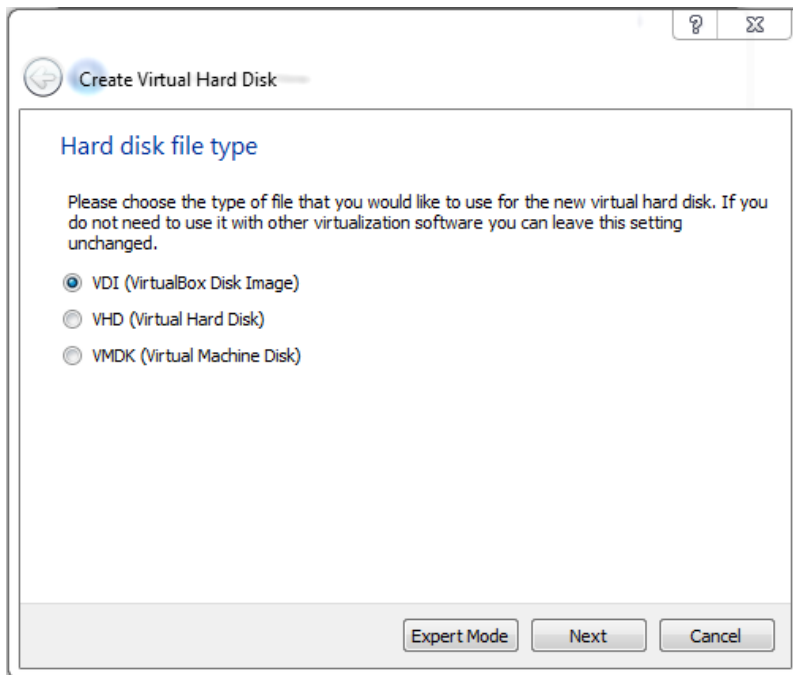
?

Create Virtual Hard Disk

Hard disk file type

Please choose the type of file that you would like to use for the new virtual hard disk. If you do not need to use it with other virtualization software you can leave this setting unchanged.

VDI (VirtualBox Disk Image)

VHD (Virtual Hard Disk)

VMDK (Virtual Machine Disk)

Expert Mode Next Cancel